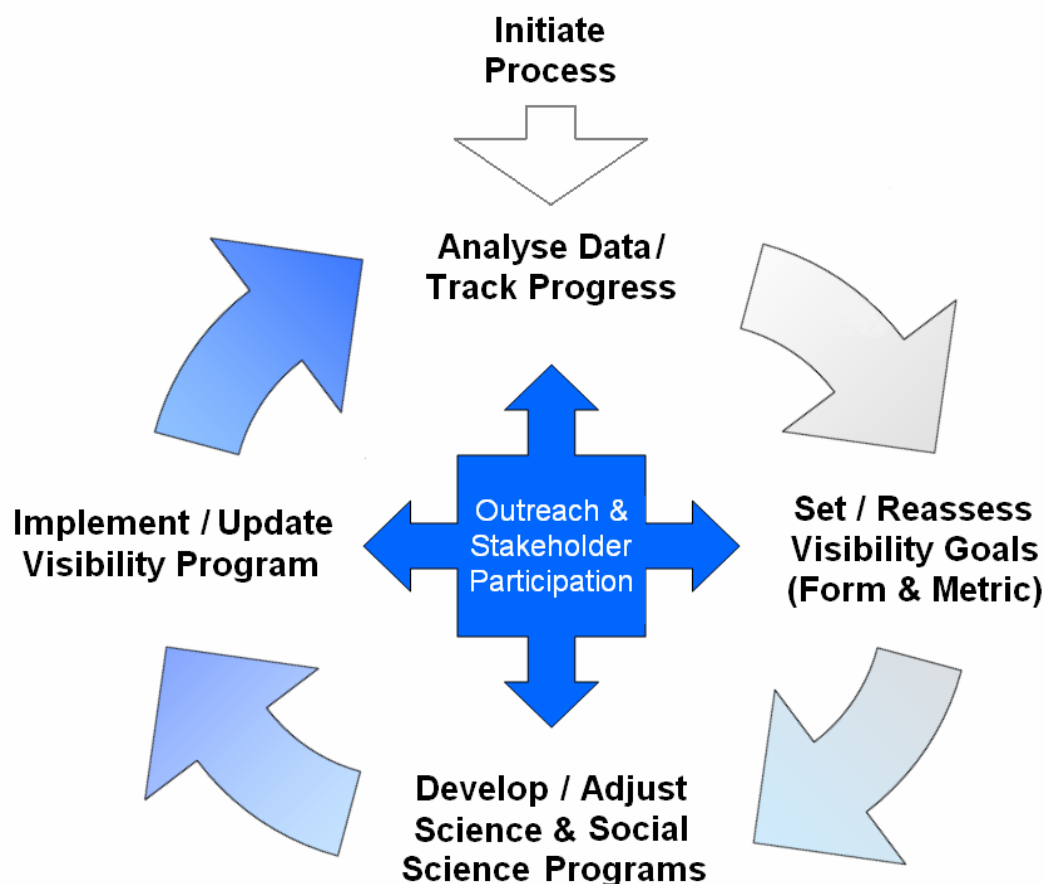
Initiate Process

Analyse Data/ Track Progress

Set / Reassess Visibility Goals (Form & Metric)

Develop / Adjust Science & Social Science Programs

Implement / Update Visibility Program

Outreach & Stakeholder Participation